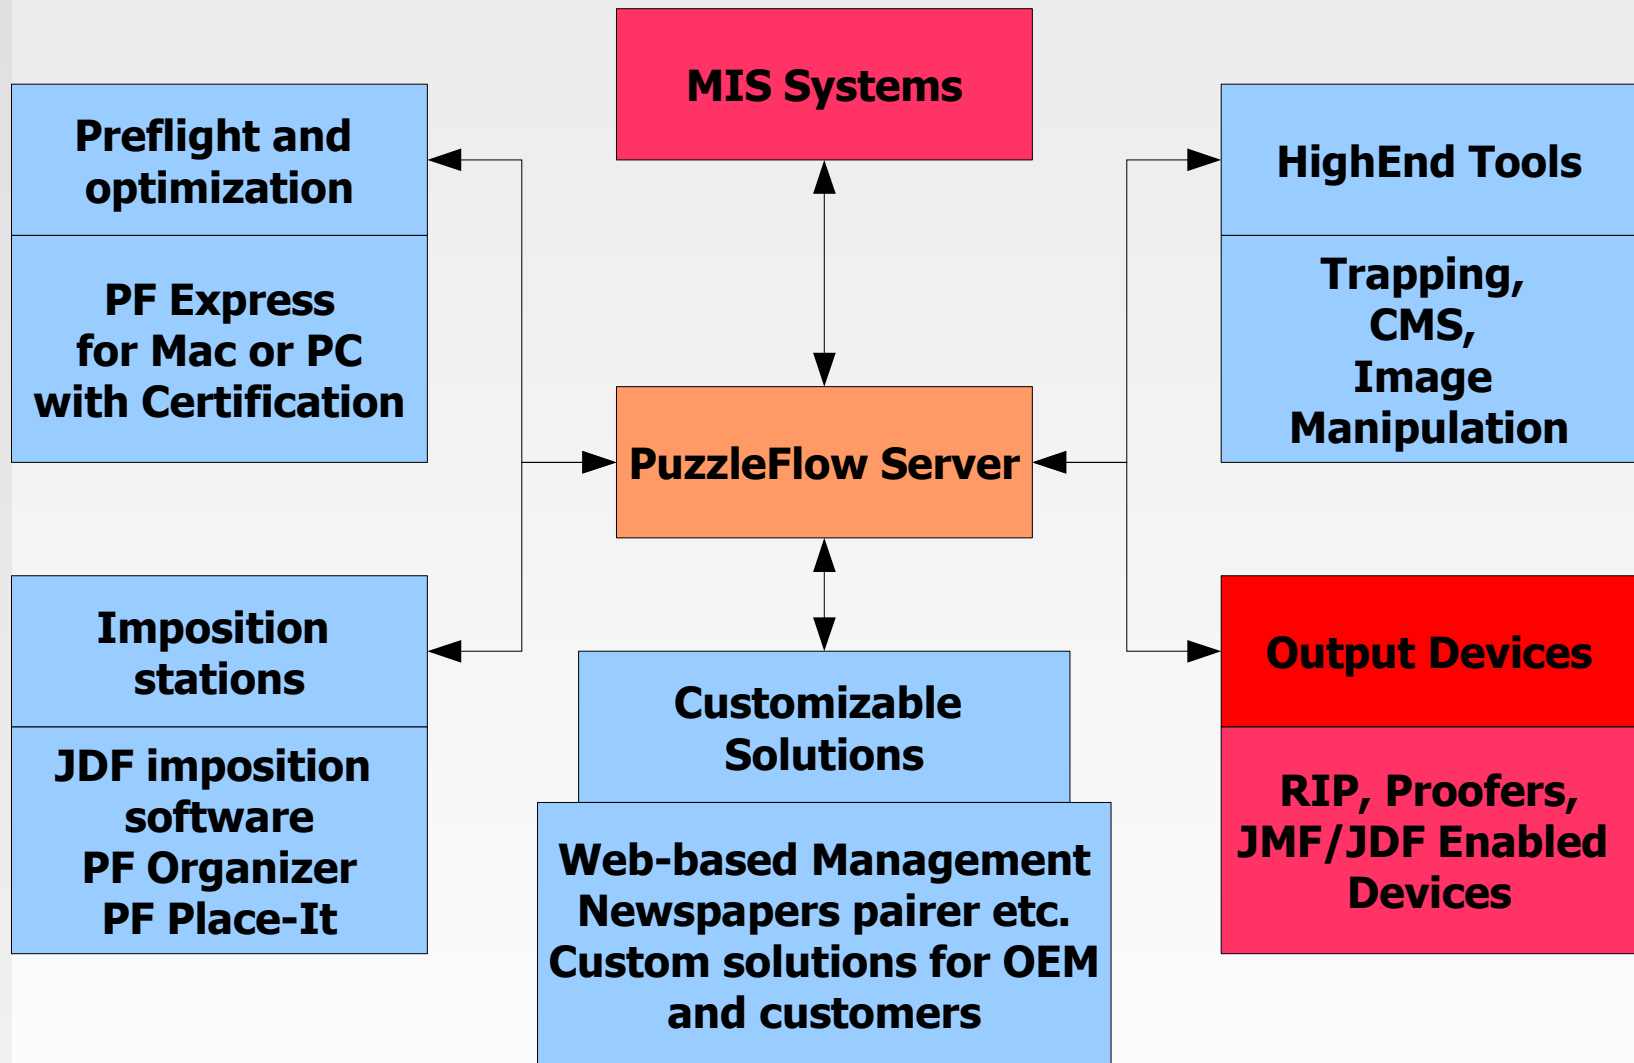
MIS Systems

Preflight and optimization

PF Express for Mac or PC with Certification

HighEnd Tools

Trapping, CMS, Image Manipulation

PuzzleFlow Server

Imposition stations

JDF imposition software PF Organizer PF Place-It

Customizable Solutions

Web-based Management Newspapers pairer etc. Custom solutions for OEM and customers

Output Devices

RIP, Proofers, JMF/JDF Enabled Devices